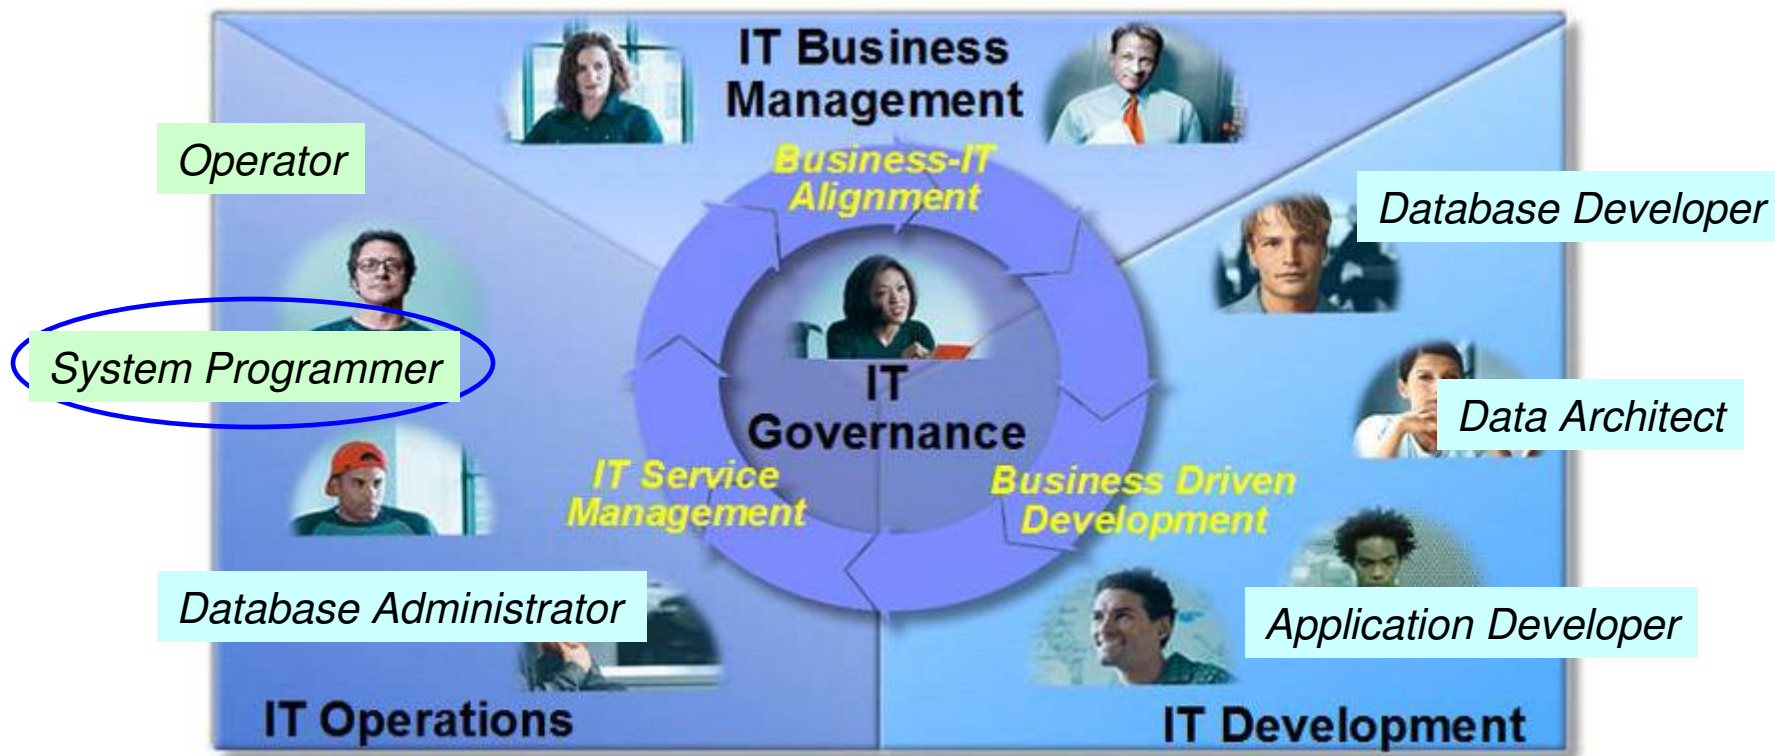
IT Business Management

Operator

Business-IT Alignment

Database Developer

System Programmer

IT Governance

Data Architect

IT Service Management

Business Driven Development

Database Administrator

Application Developer

IT Operations

IT Development